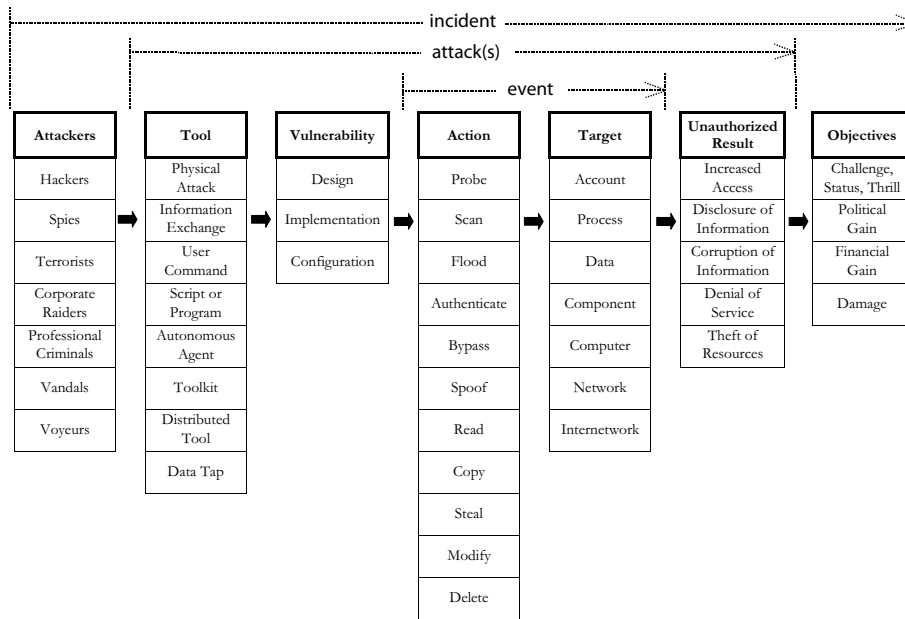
incident

attack(s)

event

| Attackers | Tool | Vulnerability | Action | Target | Unauthorized Result | Objectives |
|---|---|---|---|---|---|---|
| Hackers | Physical Attack | Design | Probe | Account | Increased Access | Challenge, Status, Thrill |
| Spies | Information Exchange | Implementation | Scan | Process | Disclosure of Information | Political Gain |
| Terrorists | User Command | Configuration | Flood | Data | Corruption of Information | Financial Gain |
| Corporate Raiders | Script or Program | | Authenticate | Component | Denial of Service | Damage |
| Professional Criminals | Autonomous Agent | | Bypass | Computer | Theft of Resources | |
| Vandals | Toolkit | | Spoof | Network | | |
| Voyeurs | Distributed Tool | | Read | Internetwork | | |
| | Data Tap | | Copy | | | |
| | | | Steal | | | |
| | | | Modify | | | |
| | | | Delete | | | |